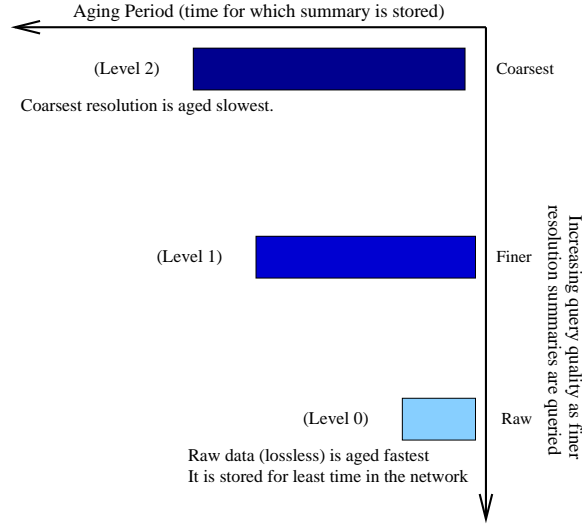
Aging Period (time for which summary is stored)

(Level 2)

Coarsest

Coarsest resolution is aged slowest.

(Level 1)

Finer

(Level 0)

Raw

Raw data (lossless) is aged fastest
It is stored for least time in the network

Increasing query quality as finer resolution summaries are queried